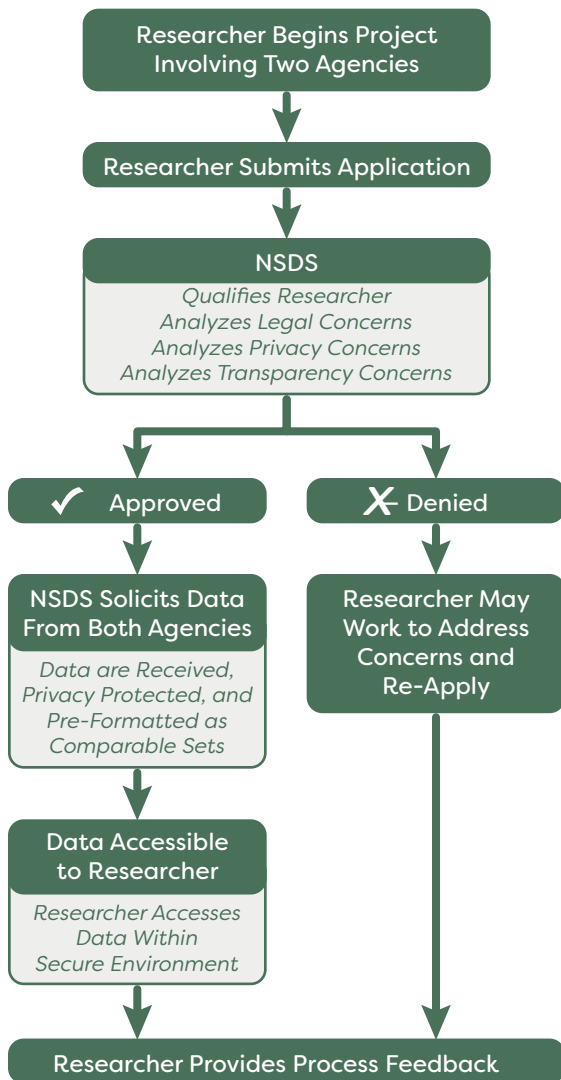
Researcher Begins Project Involving Two Agencies

Researcher Submits Application

NSDS

Qualifies Researcher
Analyzes Legal Concerns
Analyzes Privacy Concerns
Analyzes Transparency Concerns

✓ Approved

X Denied

NSDS Solicits Data From Both Agencies

Data are Received, Privacy Protected, and Pre-Formatted as Comparable Sets

Researcher May Work to Address Concerns and Re-Apply

Data Accessible to Researcher

Researcher Accesses Data Within Secure Environment

Researcher Provides Process Feedback